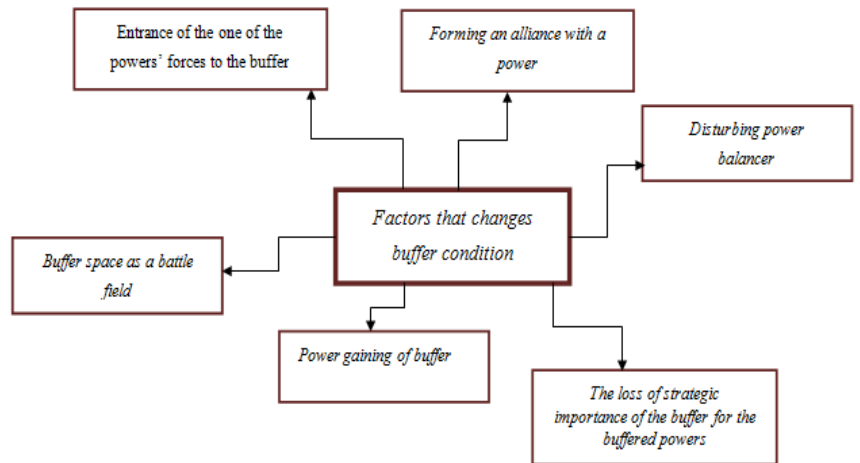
Entrance of the one of the powers' forces to the buffer

Forming an alliance with a power

Disturbing power balancer

Factors that changes buffer condition

Buffer space as a battle field

Power gaining of buffer

The loss of strategic importance of the buffer for the buffered powers